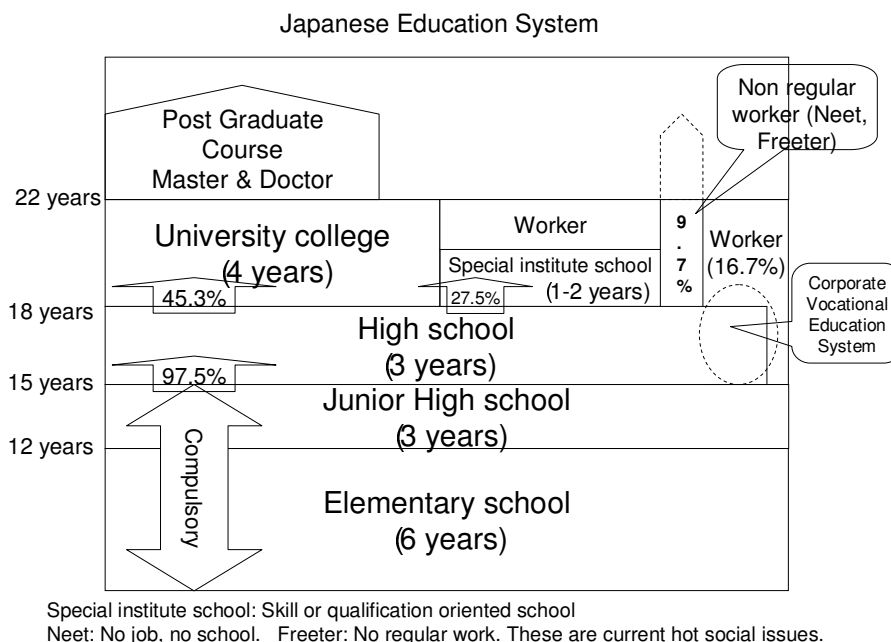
Japanese Education System

Post Graduate Course Master & Doctor

Non regular worker (Neet, Freeter)

22 years

University college (4 years)

Worker

9.7%

Worker (16.7%)

Special institute school (1-2 years)

45.3%

27.5%

18 years

Corporate Vocational Education System

High school (3 years)

97.5%

15 years

Junior High school (3 years)

12 years

Compulsory

Elementary school (6 years)

Special institute school: Skill or qualification oriented school
Neet: No job, no school. Freeter: No regular work. These are current hot social issues.